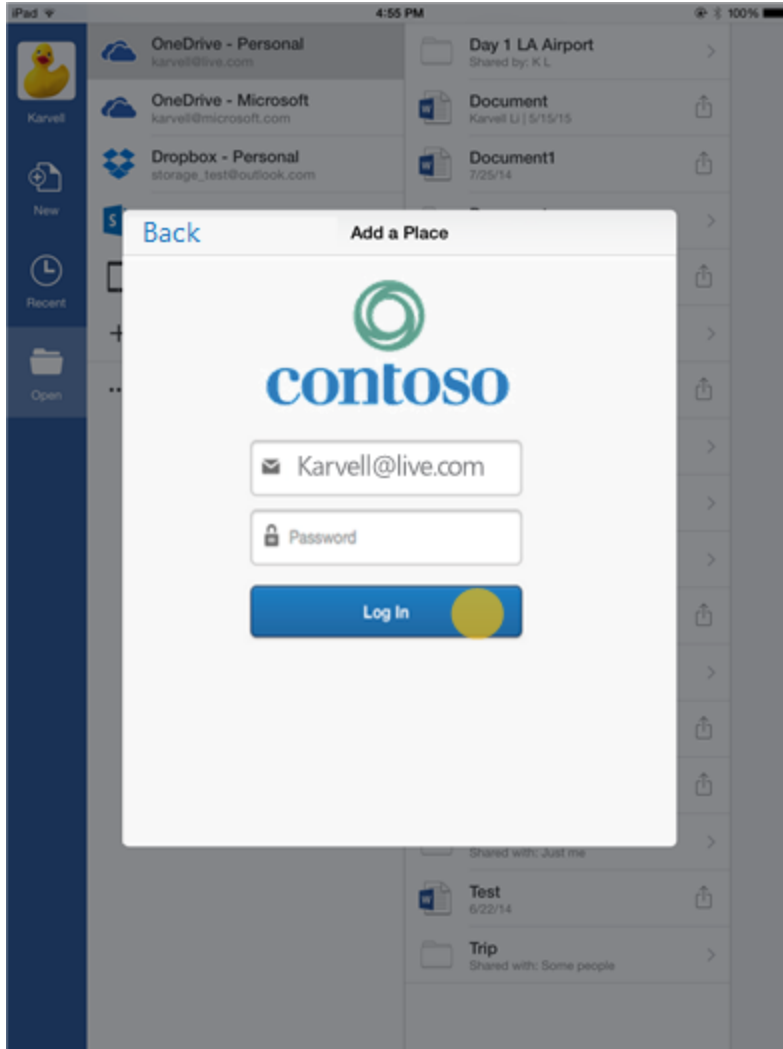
iPad
4:55 PM
100%

Karvell
New
Recent
Open

OneDrive - Personal
karvell@live.com
OneDrive - Microsoft
karvell@microsoft.com
Dropbox - Personal
storage_test@outlook.com

Day 1 LA Airport
Shared by: K L
Document
Karvell Li | 5/15/15
Document1
7/25/14

Back
Add a Place
contoso
Karvell@live.com
Password
Log In

Shared with: Just me
Test
6/22/14
Trip
Shared with: Some people